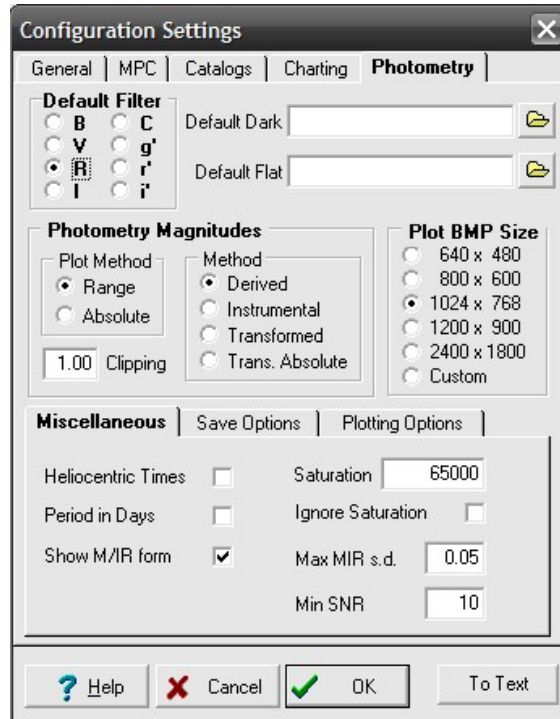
Configuration Settings

General | MPC | Catalogs | Charting | Photometry

Default Filter
B C
V g'
R r'
I i'

Default Dark

Default Flat

Photometry Magnitudes

Plot Method
Range
Absolute

1.00 Clipping

Method
Derived
Instrumental
Transformed
Trans. Absolute

Plot BMP Size
640 x 480
800 x 600
1024 x 768
1200 x 900
2400 x 1800
Custom

Miscellaneous | Save Options | Plotting Options

Heliocentric Times
Period in Days
Show M/IR form

Saturation 65000
Ignore Saturation
Max MIR s.d. 0.05
Min SNR 10

? Help | Cancel | OK | To Text